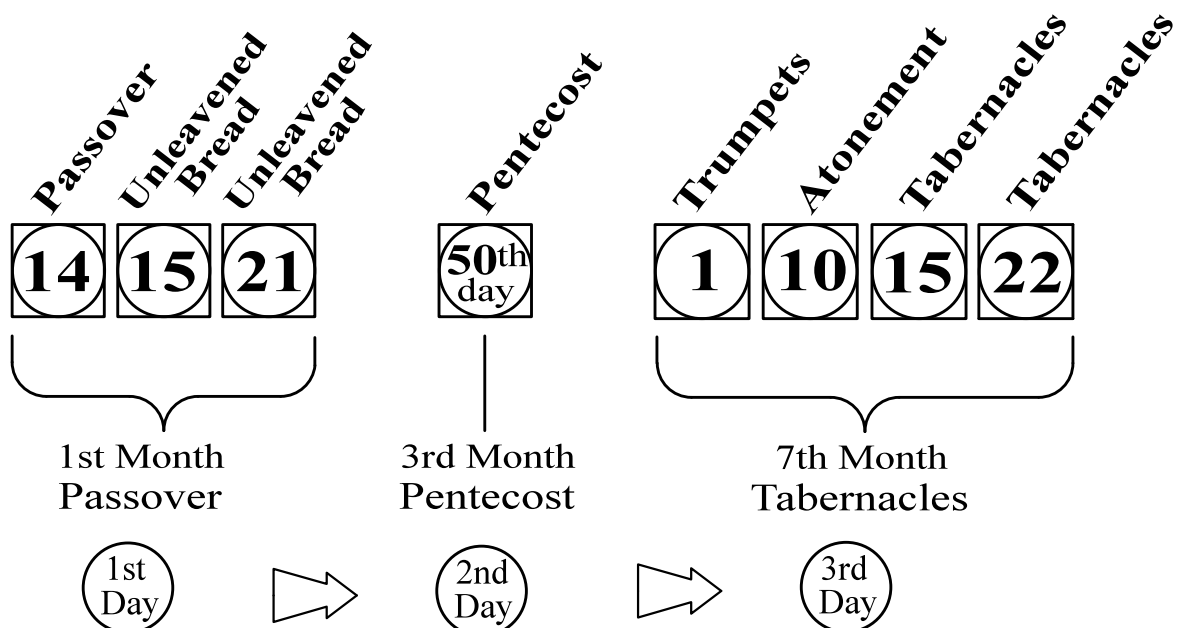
Passover
Unleavened Bread
Unleavened Bread
Pentecost
Trumpets
Atonement
Tabernacles
Tabernacles

14 15 21
$50^{th}$ day
1 10 15 22

1st Month
Passover

3rd Month
Pentecost

7th Month
Tabernacles

1st Day
2nd Day
3rd Day